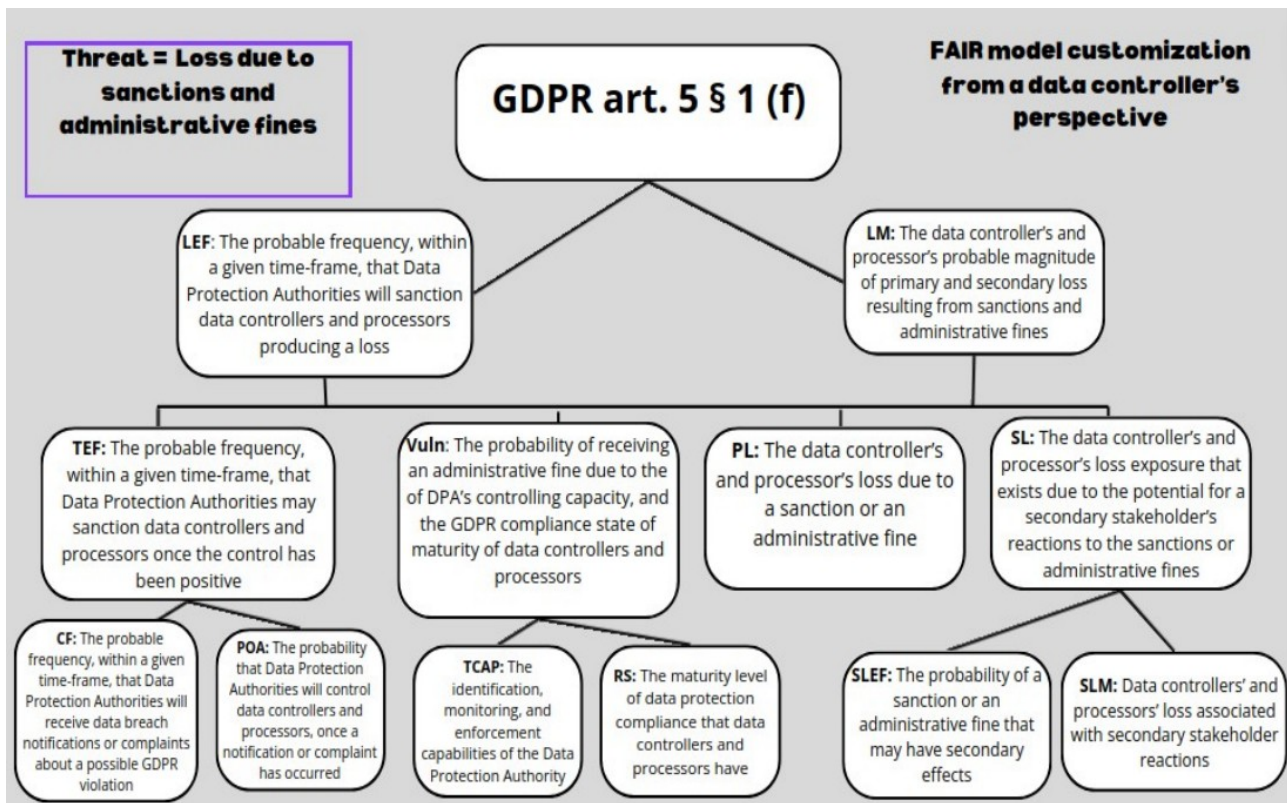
Threat = Loss due to sanctions and administrative fines

GDPR art. 5 § 1 (f)

FAIR model customization from a data controller's perspective

LEF: The probable frequency, within a given time-frame, that Data Protection Authorities will sanction data controllers and processors producing a loss

LM: The data controller's and processor's probable magnitude of primary and secondary loss resulting from sanctions and administrative fines

TEF: The probable frequency, within a given time-frame, that Data Protection Authorities may sanction data controllers and processors once the control has been positive

Vuln: The probability of receiving an administrative fine due to the of DPA's controlling capacity, and the GDPR compliance state of maturity of data controllers and processors

PL: The data controller's and processor's loss due to a sanction or an administrative fine

SL: The data controller's and processor's loss exposure that exists due to the potential for a secondary stakeholder's reactions to the sanctions or administrative fines

CF: The probable frequency, within a given time-frame, that Data Protection Authorities will receive data breach notifications or complaints about a possible GDPR violation

POA: The probability that Data Protection Authorities will control data controllers and processors, once a notification or complaint has occurred

TCAP: The identification, monitoring, and enforcement capabilities of the Data Protection Authority

RS: The maturity level of data protection compliance that data controllers and processors have

SLEF: The probability of a sanction or an administrative fine that may have secondary effects

SLM: Data controllers' and processors' loss associated with secondary stakeholder reactions